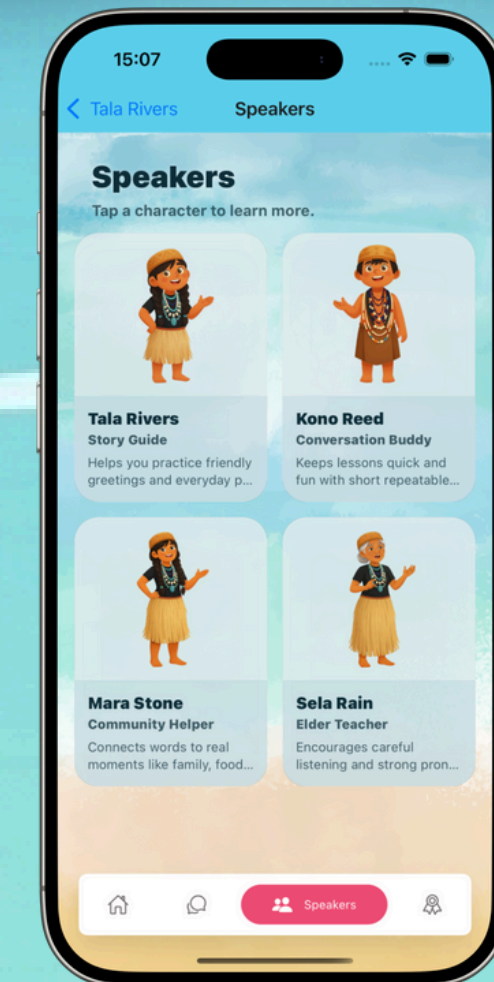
15:07

Tala Rivers

Speakers

Speakers

Tap a character to learn more.

Tala Rivers
Story Guide
Helps you practice friendly greetings and everyday p...

Kono Reed
Conversation Buddy
Keeps lessons quick and fun with short repeatable...

Mara Stone
Community Helper
Connects words to real moments like family, food...

Sela Rain
Elder Teacher
Encourages careful listening and strong pron...

Speakers